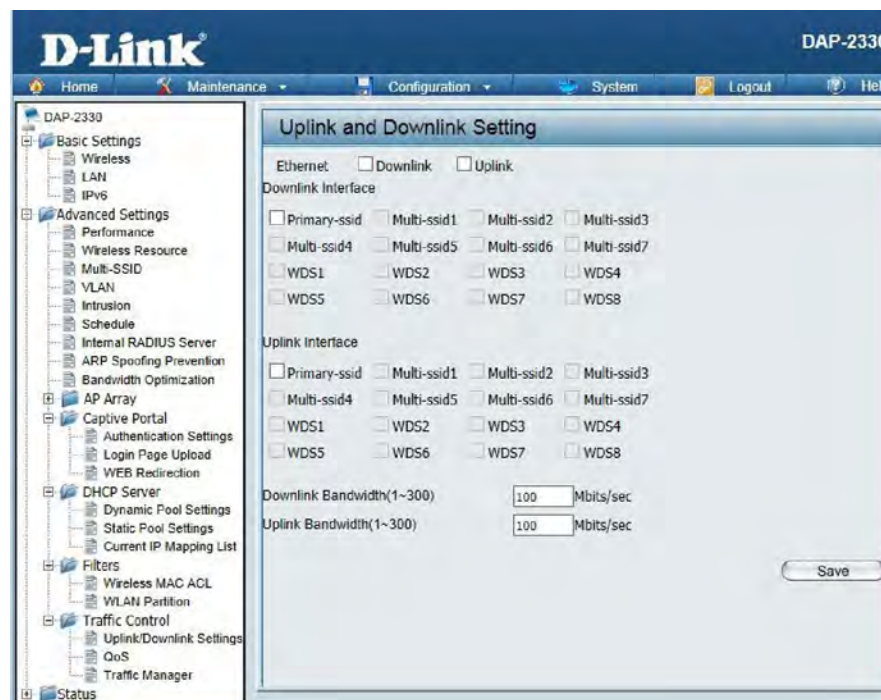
D-Link

DAP-233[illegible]

Home Maintenance Configuration System Logout He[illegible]

DAP-2330
Basic Settings
Wireless
LAN
IPv6
Advanced Settings
Performance
Wireless Resource
Multi-SSID
VLAN
Intrusion
Schedule
Internal RADIUS Server
ARP Spoofing Prevention
Bandwidth Optimization
AP Array
Captive Portal
Authentication Settings
Login Page Upload
WEB Redirection
DHCP Server
Dynamic Pool Settings
Static Pool Settings
Current IP Mapping List
Filters
Wireless MAC ACL
WLAN Partition
Traffic Control
Uplink/Downlink Settings
QoS
Traffic Manager
Status

Uplink and Downlink Setting

Ethernet Downlink Uplink

Downlink Interface

Primary-ssid Multi-ssid1 Multi-ssid2 Multi-ssid3
Multi-ssid4 Multi-ssid5 Multi-ssid6 Multi-ssid7
WDS1 WDS2 WDS3 WDS4
WDS5 WDS6 WDS7 WDS8

Uplink Interface

Primary-ssid Multi-ssid1 Multi-ssid2 Multi-ssid3
Multi-ssid4 Multi-ssid5 Multi-ssid6 Multi-ssid7
WDS1 WDS2 WDS3 WDS4
WDS5 WDS6 WDS7 WDS8

Downlink Bandwidth(1~300) 100 Mbits/sec
Uplink Bandwidth(1~300) 100 Mbits/sec

Save